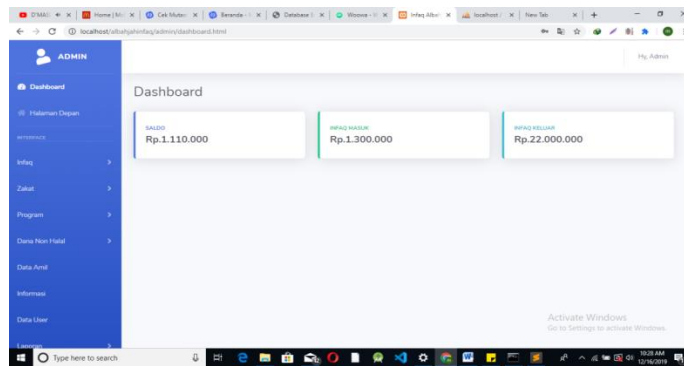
D'MAS | Home | Cek Mutasi | Beranda | Database | Woowa | Infaq Albah | localhost | New Tab

localhost/albahjahinfaq/admin/dashboard.html

ADMIN

Hy, Admin

Dashboard

Halaman Depan

INTERFACE

Infaq

Zakat

Program

Dana Non Halal

Data Amil

Informasi

Data User

Laporan

Dashboard

SALDO
Rp.1.110.000

INFAQ MASUK
Rp.1.300.000

INFAQ KELUAR
Rp.22.000.000

Activate Windows
Go to Settings to activate Windows.

Type here to search

10:28 AM
12/16/2019